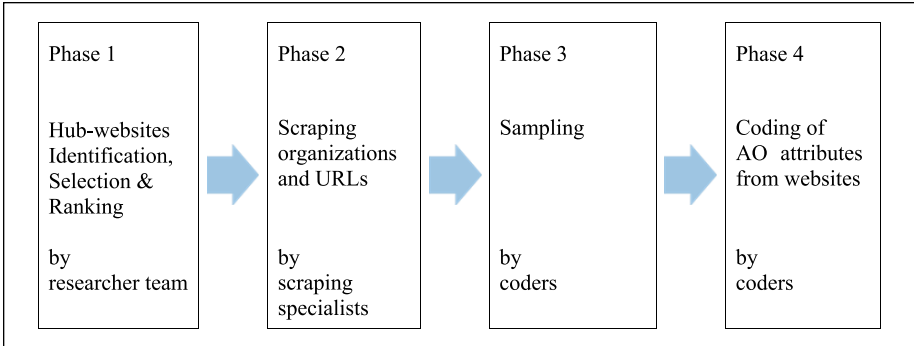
Phase 1

Hub-websites Identification, Selection & Ranking

by researcher team

Phase 2

Scraping organizations and URLs

by scraping specialists

Phase 3

Sampling

by coders

Phase 4

Coding of AO attributes from websites

by coders